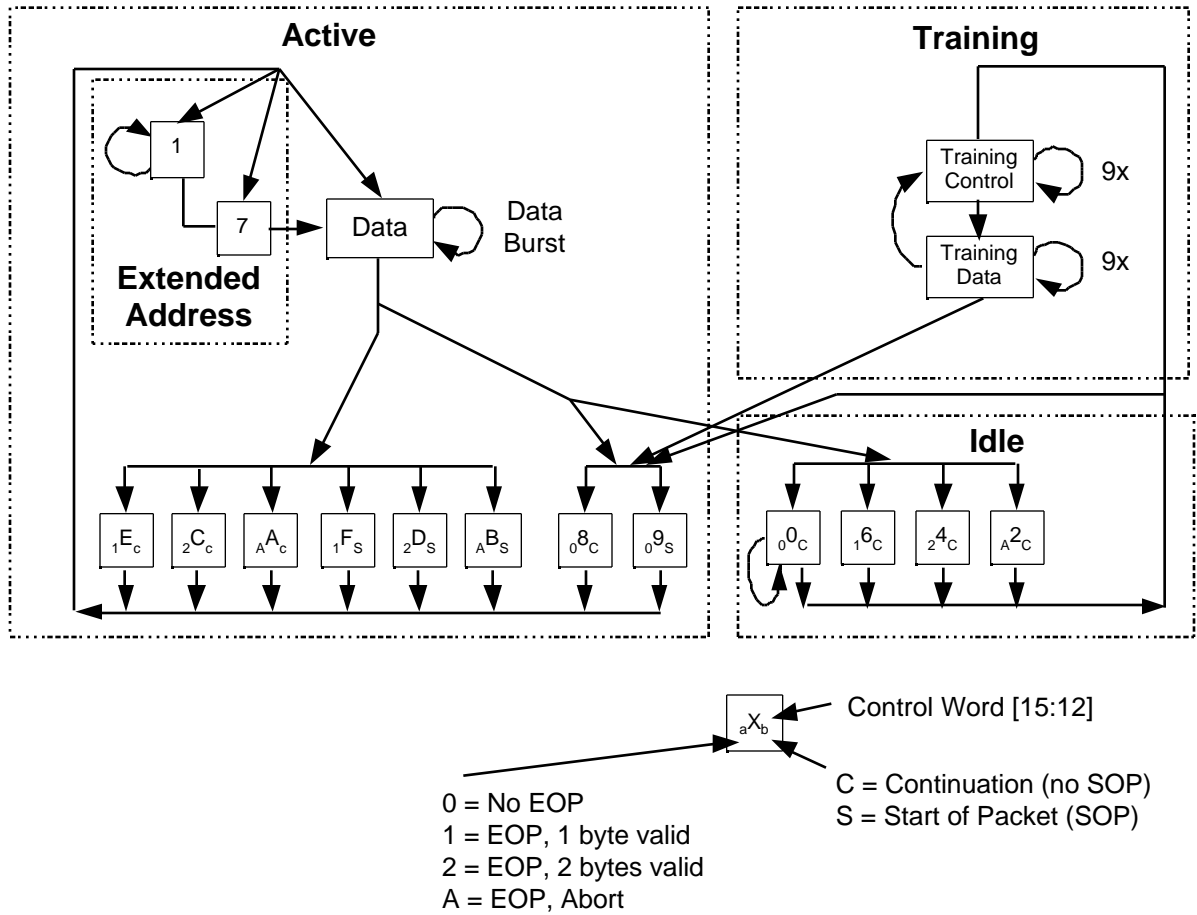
Active

Training

1

7

Data

Data Burst

Extended Address

Training Control

9x

Training Data

9x

Idle

${}_{1}E_{c}$ ${}_{2}C_{c}$ ${}_{A}A_{c}$ ${}_{1}F_{S}$ ${}_{2}D_{S}$ ${}_{A}B_{S}$ ${}_{0}8_{C}$ ${}_{0}9_{S}$

${}_{0}0_{C}$ ${}_{1}6_{C}$ ${}_{2}4_{C}$ ${}_{A}2_{C}$

${}_{a}X_{b}$

Control Word [15:12]

C = Continuation (no SOP)
S = Start of Packet (SOP)

0 = No EOP
1 = EOP, 1 byte valid
2 = EOP, 2 bytes valid
A = EOP, Abort